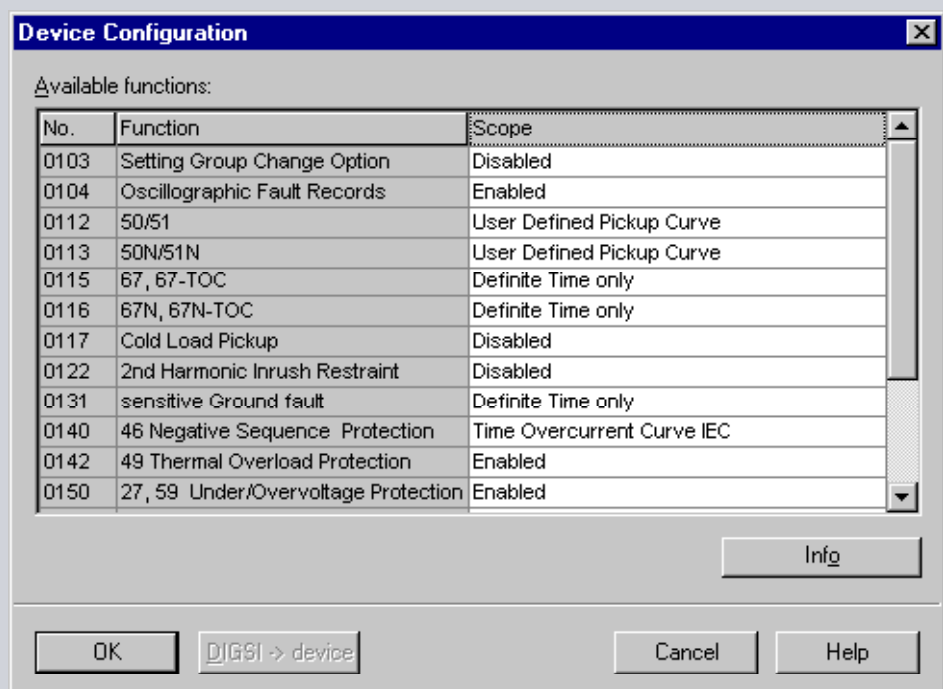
Device Configuration

Available functions:

| No. | Function | Scope |
|---|---|---|
| 0103 | Setting Group Change Option | Disabled |
| 0104 | Oscillographic Fault Records | Enabled |
| 0112 | 50/51 | User Defined Pickup Curve |
| 0113 | 50N/51N | User Defined Pickup Curve |
| 0115 | 67, 67-TOC | Definite Time only |
| 0116 | 67N, 67N-TOC | Definite Time only |
| 0117 | Cold Load Pickup | Disabled |
| 0122 | 2nd Harmonic Inrush Restraint | Disabled |
| 0131 | sensitive Ground fault | Definite Time only |
| 0140 | 46 Negative Sequence Protection | Time Overcurrent Curve IEC |
| 0142 | 49 Thermal Overload Protection | Enabled |
| 0150 | 27, 59 Under/Overvoltage Protection | Enabled |

Info

OK DIGSI -> device Cancel Help